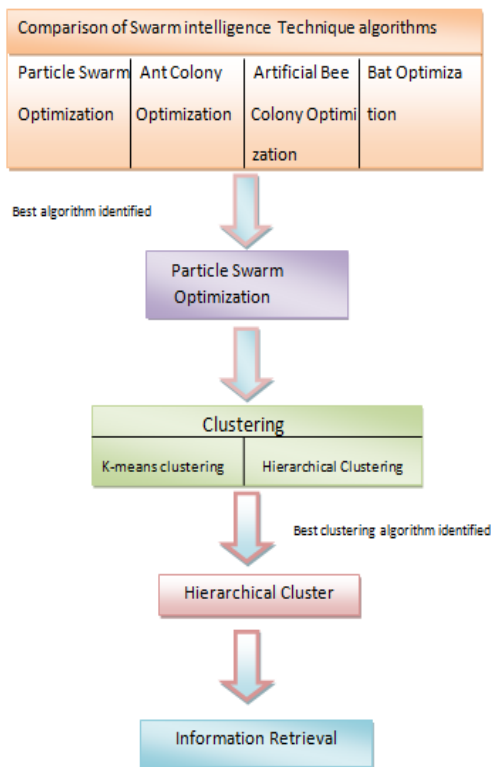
Comparison of Swarm intelligence Technique algorithms

| Particle Swarm Optimization | Ant Colony Optimization | Artificial Bee Colony Optimization | Bat Optimization |
|---|---|---|---|

Best algorithm identified

Particle Swarm Optimization

Clustering

| K-means clustering | Hierarchical Clustering |
|---|---|

Best clustering algorithm identified

Hierarchical Cluster

Information Retrieval